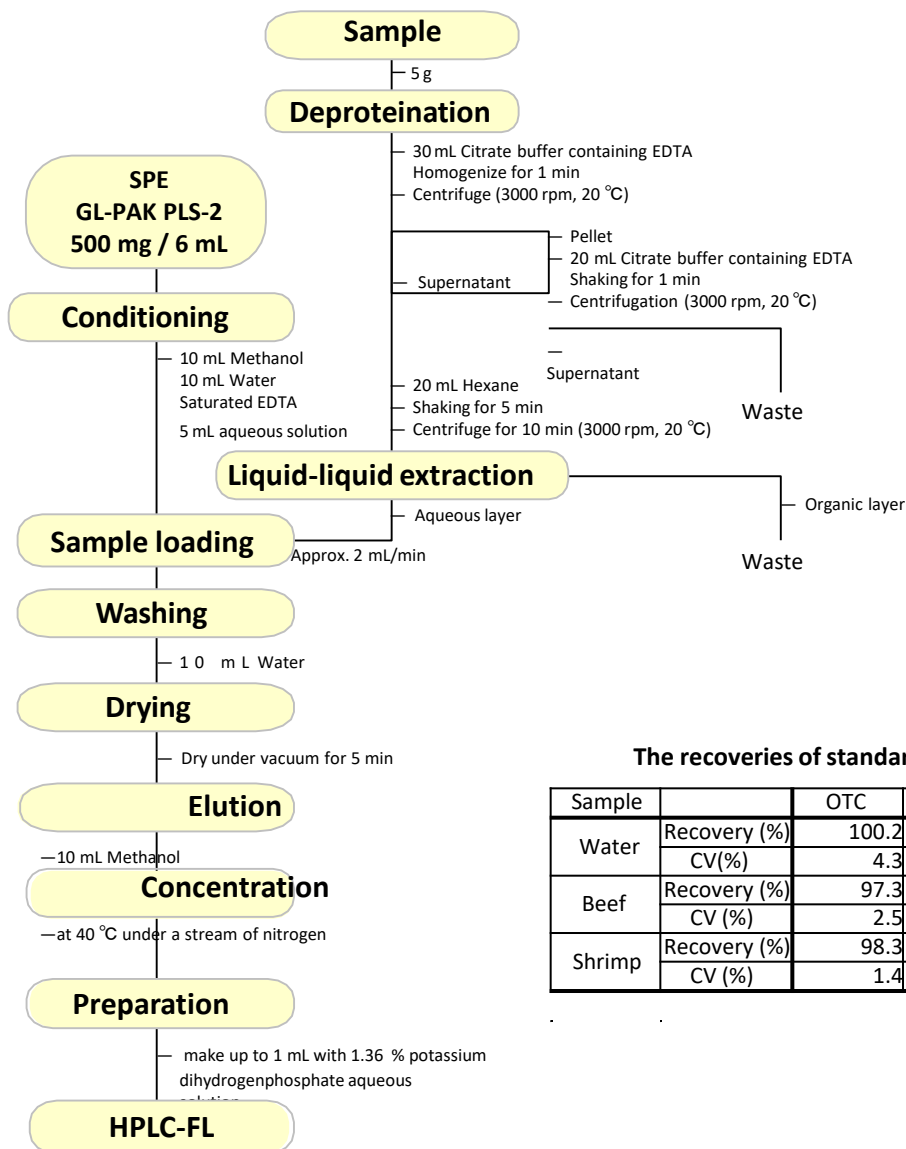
Sample

5 g

Deproteination

30 mL Citrate buffer containing EDTA
Homogenize for 1 min
Centrifuge (3000 rpm, 20 ℃)

Supernatant

Pellet
20 mL Citrate buffer containing EDTA
Shaking for 1 min
Centrifugation (3000 rpm, 20 ℃)

Supernatant

Waste

20 mL Hexane
Shaking for 5 min
Centrifuge for 10 min (3000 rpm, 20 ℃)

Liquid-liquid extraction

Organic layer

Waste

Aqueous layer

SPE
GL-PAK PLS-2
500 mg / 6 mL

Conditioning

10 mL Methanol
10 mL Water
Saturated EDTA
5 mL aqueous solution

Sample loading

Approx. 2 mL/min

Washing

10 mL Water

Drying

Dry under vacuum for 5 min

Elution

10 mL Methanol

Concentration

at 40 ℃ under a stream of nitrogen

Preparation

make up to 1 mL with 1.36 % potassium dihydrogenphosphate aqueous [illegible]

HPLC-FL

The recoveries of standar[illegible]

| Sample | | OTC |
|---|---|---|
| Water | Recovery (%) | 100.2 |
| | CV(%) | 4.3 |
| Beef | Recovery (%) | 97.3 |
| | CV (%) | 2.5 |
| Shrimp | Recovery (%) | 98.3 |
| | CV (%) | 1.4 |